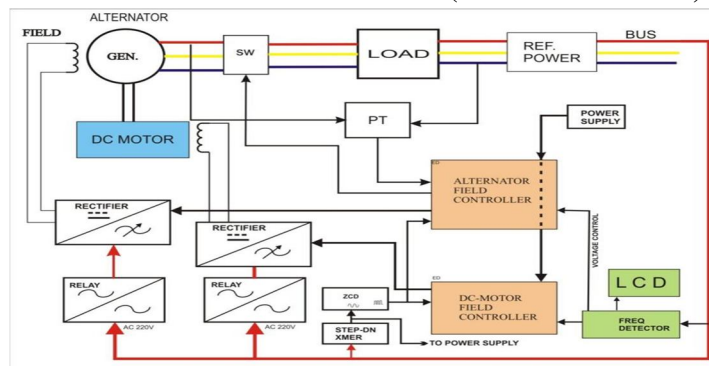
ALTERNATOR
FIELD
GEN.
SW
LOAD
REF. POWER
BUS
DC MOTOR
PT
POWER SUPPLY
ALTERNATOR FIELD CONTROLLER
VOLTAGE CONTROL
RECTIFIER
RECTIFIER
DC-MOTOR FIELD CONTROLLER
L C D
RELAY
RELAY
ZCD
AC 220V
AC 220V
STEP-DN XMER
TO POWER SUPPLY
FREQ DETECTOR